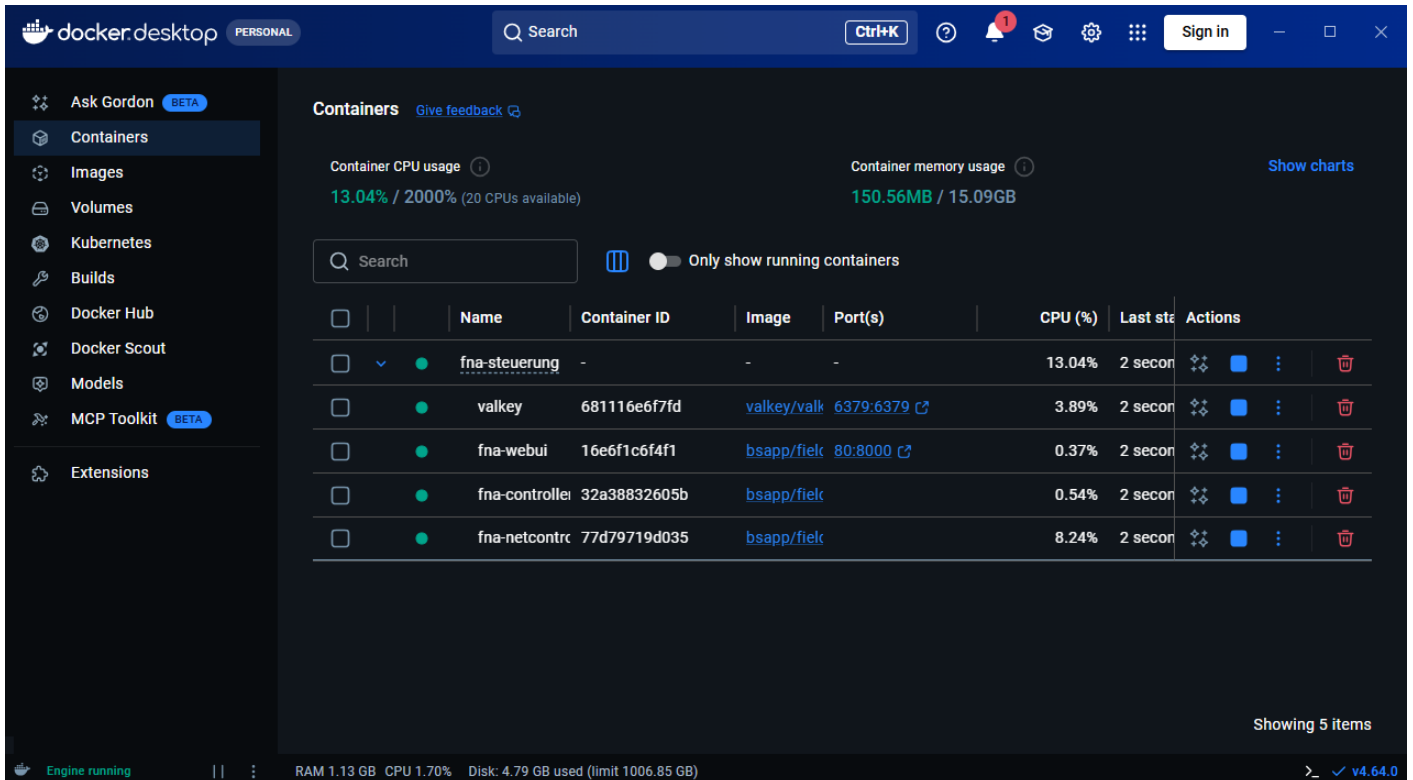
docker desktop PERSONAL

Search Ctrl+K

1

Sign in

Ask Gordon BETA
Containers
Images
Volumes
Kubernetes
Builds
Docker Hub
Docker Scout
Models
MCP Toolkit BETA

Extensions

Containers Give feedback

Container CPU usage
13.04% / 2000% (20 CPUs available)

Container memory usage
150.56MB / 15.09GB

Show charts

Search

Only show running containers

| | Name | Container ID | Image | Port(s) | CPU (%) | Last sta | Actions |
|---|---|---|---|---|---|---|---|
| | fna-steuerung | - | - | - | 13.04% | 2 secon | |
| | valkey | 681116e6f7fd | valkey/valk | 6379:6379 | 3.89% | 2 secon | |
| | fna-webui | 16e6f1c6f4f1 | bsapp/fielc | 80:8000 | 0.37% | 2 secon | |
| | fna-controller | 32a38832605b | bsapp/fielc | | 0.54% | 2 secon | |
| | fna-netcontrc | 77d79719d035 | bsapp/fielc | | 8.24% | 2 secon | |

Showing 5 items

Engine running

RAM 1.13 GB CPU 1.70% Disk: 4.79 GB used (limit 1006.85 GB)

>_ ✓ v4.64.0